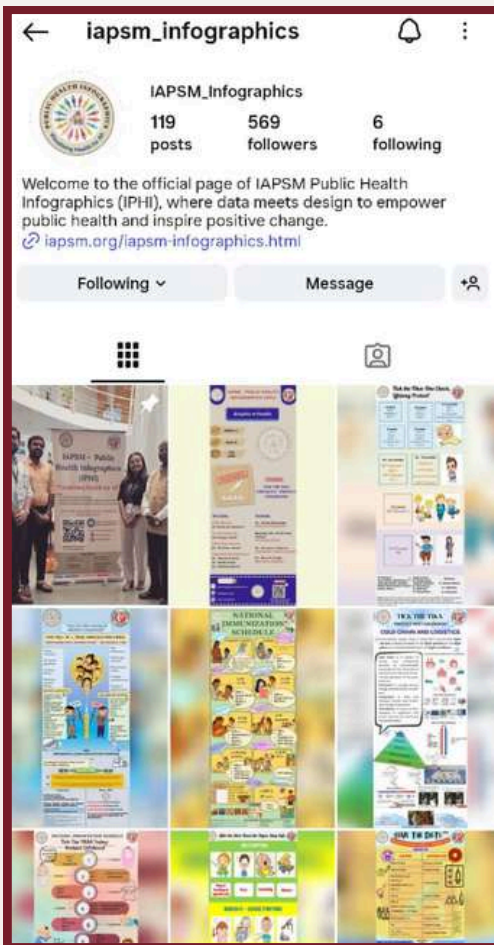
iapsm_infographics

IAPSM_Infographics

119 posts

569 followers

6 following

Welcome to the official page of IAPSM Public Health Infographics (IPHI), where data meets design to empower public health and inspire positive change.

iapsm.org/iapsm-infographics.html

Following

Message

IAPSM - Public Health Infographics (IPHI)

NATIONAL IMMUNIZATION SCHEDULE

TICK THE TIKA

COLD CHAIN AND LOGISTICS